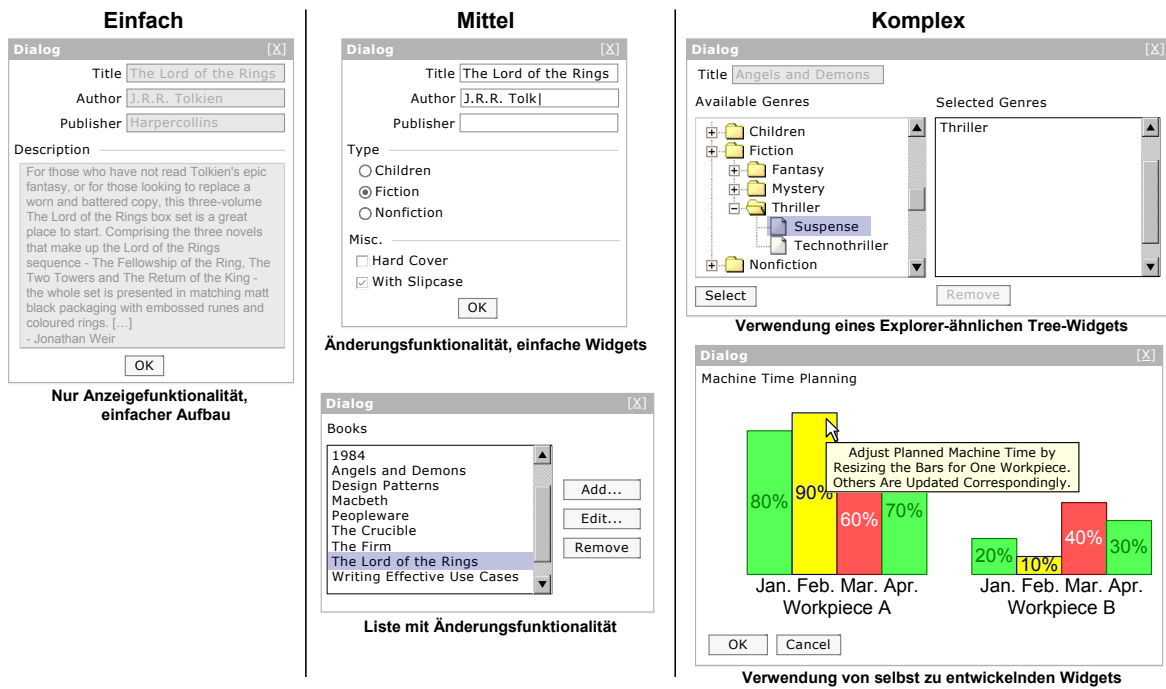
Einfach

Dialog [X]

Title The Lord of the Rings
Author J.R.R. Tolkien
Publisher Harpercollins

Description

For those who have not read Tolkien's epic fantasy, or for those looking to replace a worn and battered copy, this three-volume The Lord of the Rings box set is a great place to start. Comprising the three novels that make up the Lord of the Rings sequence - The Fellowship of the Ring, The Two Towers and The Return of the King - the whole set is presented in matching matt black packaging with embossed runes and coloured rings. [...]
- Jonathan Weir

OK

Nur Anzeigefunktionalität, einfacher Aufbau

Mittel

Dialog [X]

Title The Lord of the Rings
Author J.R.R. Tolk|
Publisher

Type
Children
Fiction
Nonfiction

Misc.
Hard Cover
With Slipcase

OK

Änderungsfunktionalität, einfache Widgets

Dialog [X]

Books

1984
Angels and Demons
Design Patterns
Macbeth
Peopleware
The Crucible
The Firm
The Lord of the Rings
Writing Effective Use Cases

Add...
Edit...
Remove

Liste mit Änderungsfunktionalität

Komplex

Dialog [X]

Title Angels and Demons

Available Genres

Children
Fiction
Fantasy
Mystery
Thriller
Suspense
Technothriller
Nonfiction

Selected Genres

Thriller

Select
Remove

Verwendung eines Explorer-ähnlichen Tree-Widgets

Dialog [X]

Machine Time Planning

Adjust Planned Machine Time by Resizing the Bars for One Workpiece. Others Are Updated Correspondingly.

80% 90% 60% 70%
Jan. Feb. Mar. Apr.
Workpiece A

20% 10% 40% 30%
Jan. Feb. Mar. Apr.
Workpiece B

OK Cancel

Verwendung von selbst zu entwickelnden Widgets